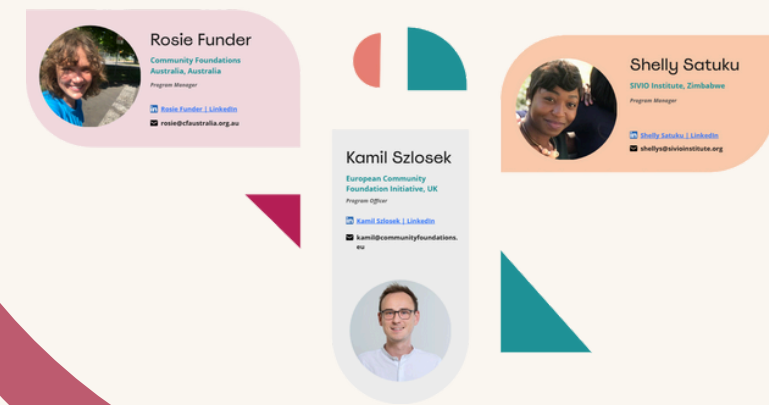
Rosie Funder

Community Foundations Australia, Australia

Program Manager

Rosie Funder | LinkedIn

rosie@cfaustralia.org.au

Kamil Szlosek

European Community Foundation Initiative, UK

Program Officer

Kamil Szlosek | LinkedIn

kamil@communityfoundations.eu

Shelly Satuku

SIVIO Institute, Zimbabwe

Program Manager

Shelly Satuku | LinkedIn

shellys@sivioinstitute.org